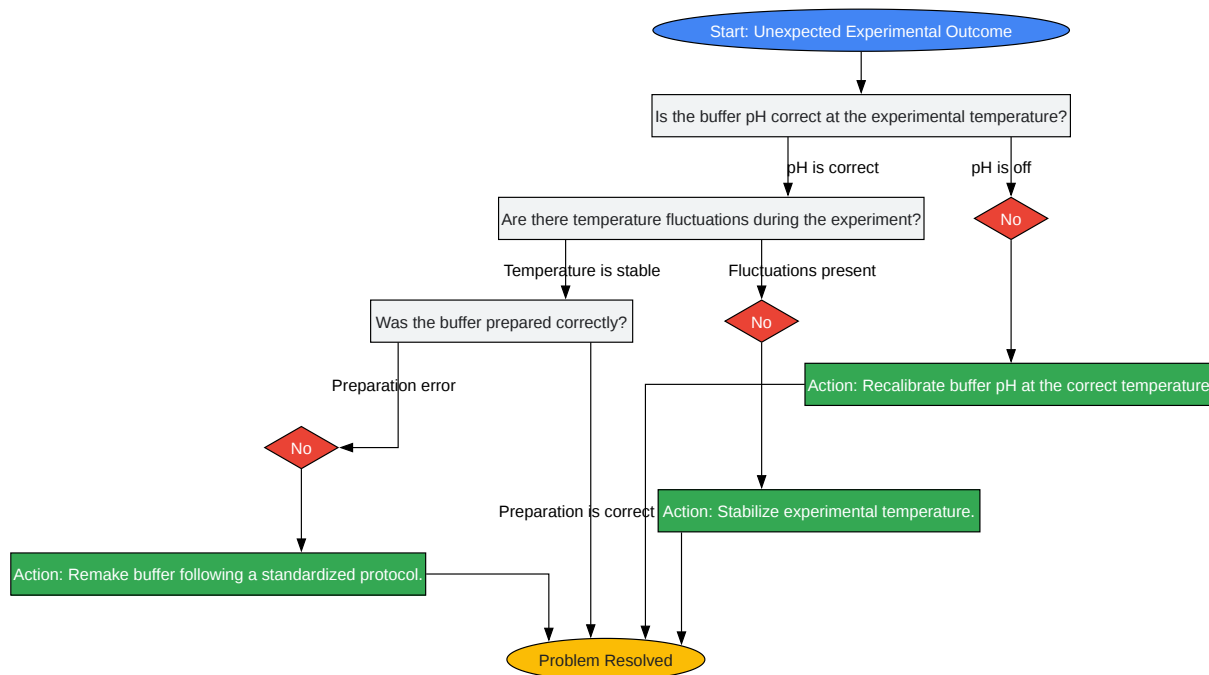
Start: Unexpected Experimental Outcome

Is the buffer pH correct at the experimental temperature?

pH is correct

pH is off

No

Are there temperature fluctuations during the experiment?

Temperature is stable

Fluctuations present

No

Was the buffer prepared correctly?

Action: Recalibrate buffer pH at the correct temperature

Preparation error

No

Preparation is correct

Action: Stabilize experimental temperature.

Action: Remake buffer following a standardized protocol.

Problem Resolved